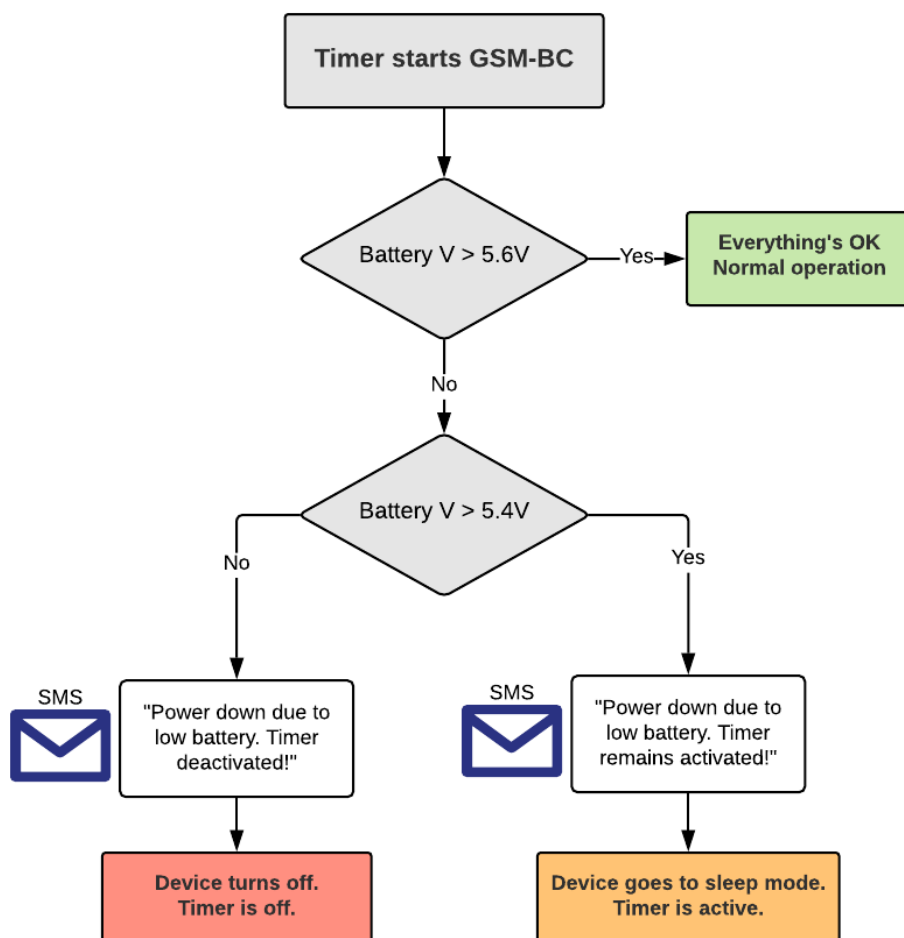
Timer starts GSM-BC

Battery V > 5.6V

Yes

Everything's OK
Normal operation

No

Battery V > 5.4V

No

Yes

SMS

"Power down due to low battery. Timer deactivated!"

SMS

"Power down due to low battery. Timer remains activated!"

Device turns off.
Timer is off.

Device goes to sleep mode.
Timer is active.